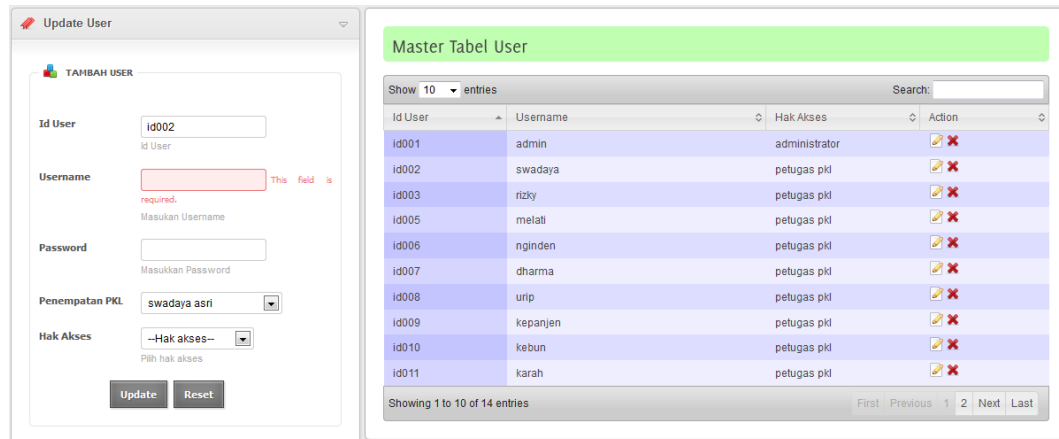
Update User

TAMBAH USER

Id User
id002
Id User

Username
This field is required.
Masukan Username

Password
Masukkan Password

Penempatan PKL
swadaya asri

Hak Akses
--Hak akses--
Pilih hak akses

Update Reset

Master Tabel User

Show 10 entries
Search:

| Id User | Username | Hak Akses | Action |
|---|---|---|---|
| id001 | admin | administrator | |
| id002 | swadaya | petugas pkl | |
| id003 | rizky | petugas pkl | |
| id005 | melati | petugas pkl | |
| id006 | nginden | petugas pkl | |
| id007 | dharma | petugas pkl | |
| id008 | urip | petugas pkl | |
| id009 | kepanjen | petugas pkl | |
| id010 | kebun | petugas pkl | |
| id011 | karah | petugas pkl | |

Showing 1 to 10 of 14 entries
First Previous 1 2 Next Last